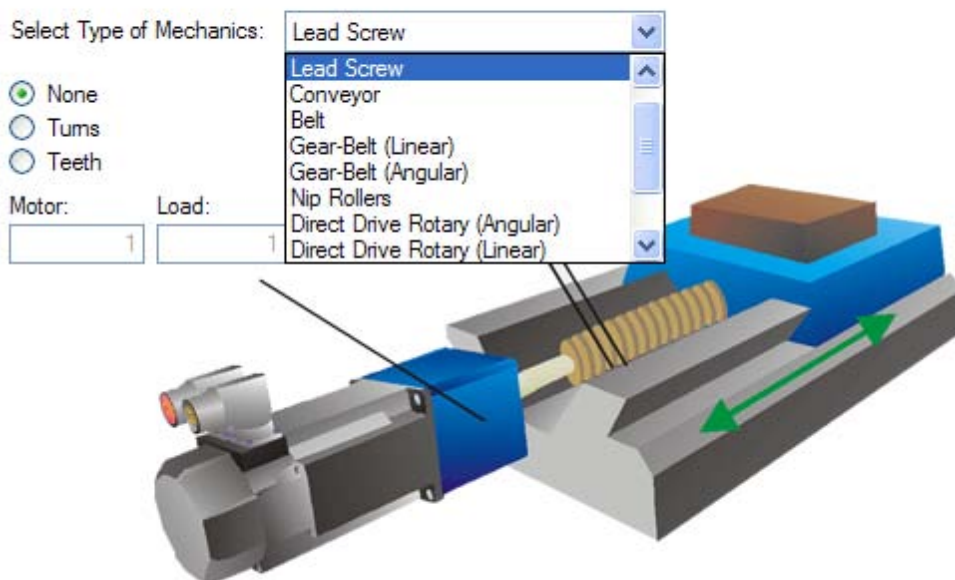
Select Type of Mechanics: Lead Screw

Lead Screw
Conveyor
Belt
Gear-Belt (Linear)
Gear-Belt (Angular)
Nip Rollers
Direct Drive Rotary (Angular)
Direct Drive Rotary (Linear)

None
Turns
Teeth

Motor: 1
Load: 1